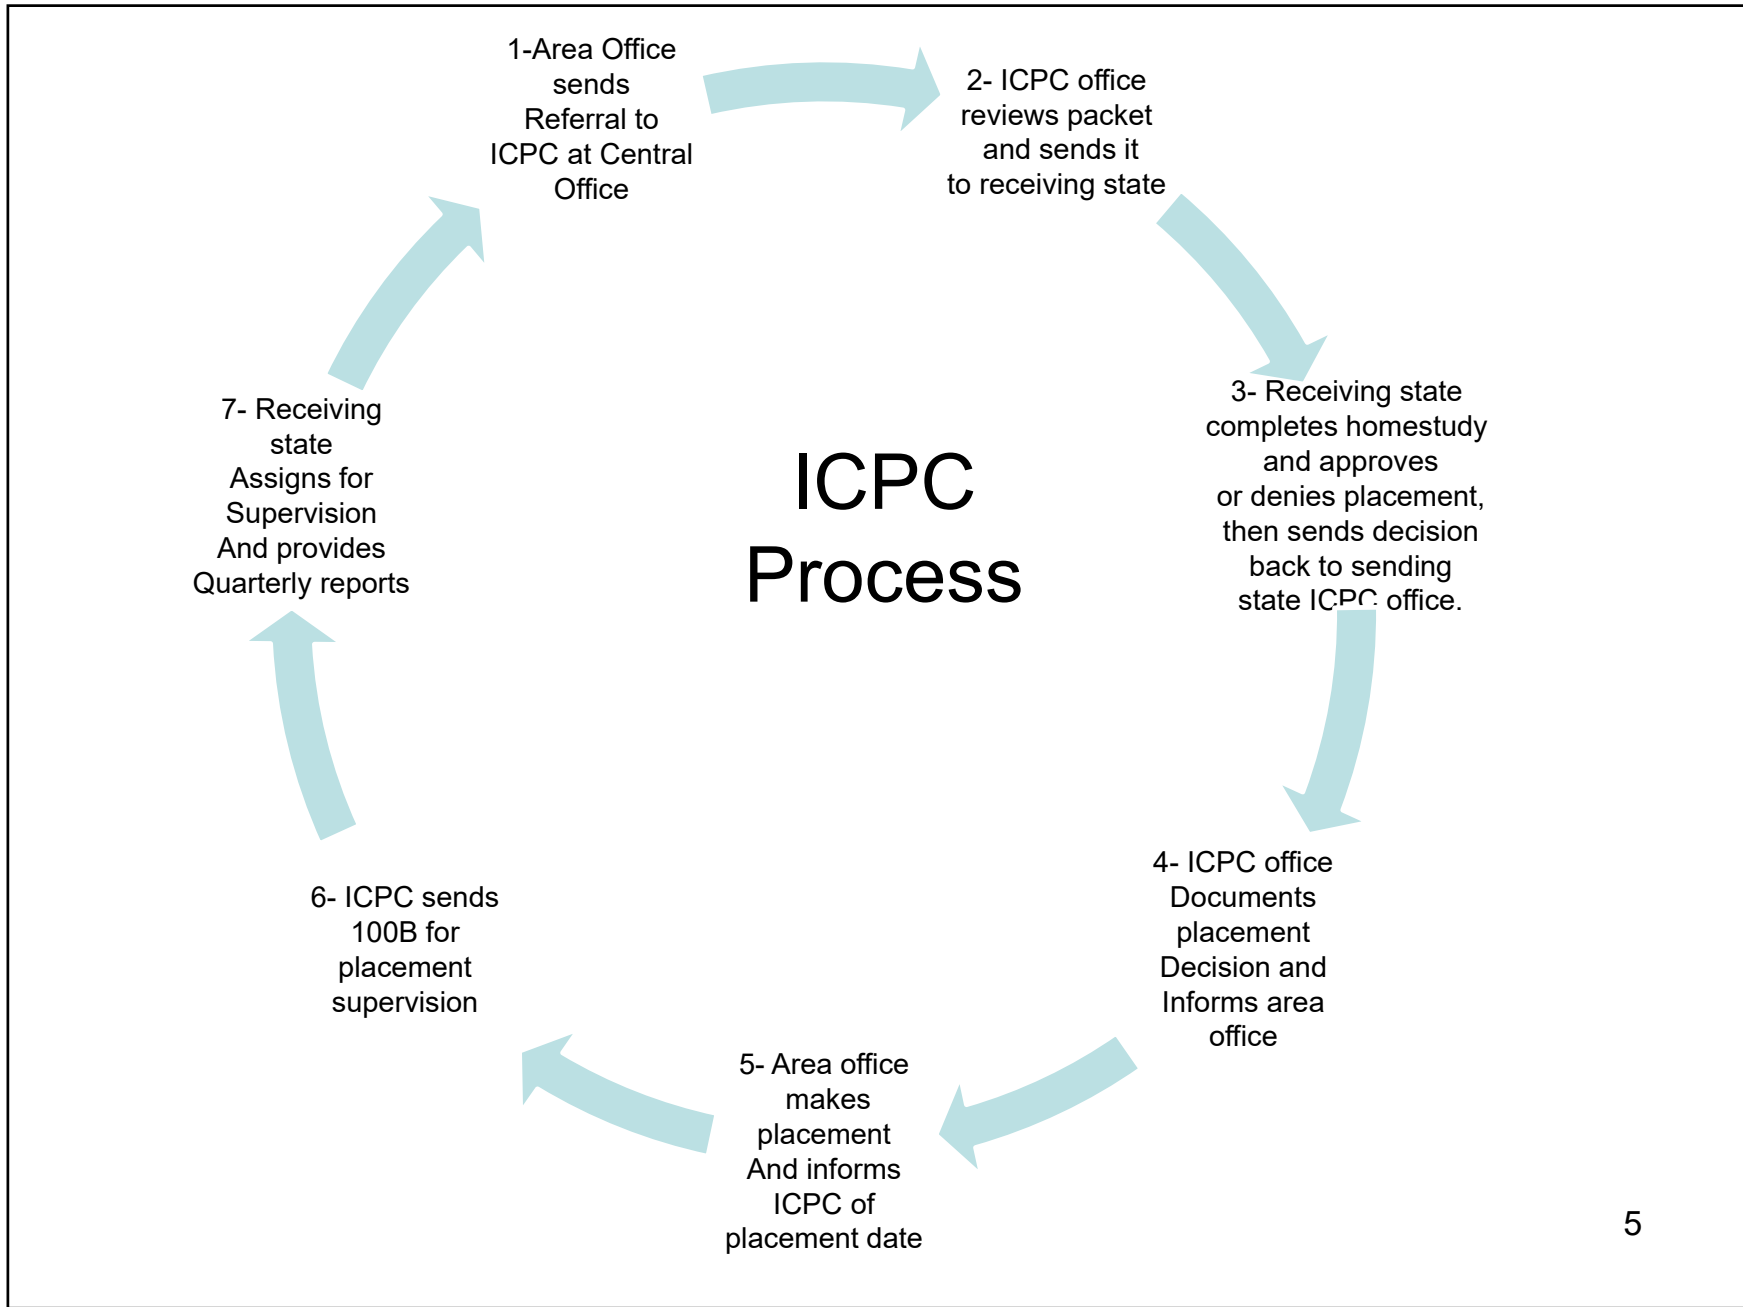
1-Area Office sends Referral to ICPC at Central Office

2- ICPC office reviews packet and sends it to receiving state

3- Receiving state completes homestudy and approves or denies placement, then sends decision back to sending state ICPC office.

ICPC Process

4- ICPC office Documents placement Decision and Informs area office

5- Area office makes placement And informs ICPC of placement date

6- ICPC sends 100B for placement supervision

7- Receiving state Assigns for Supervision And provides Quarterly reports

5